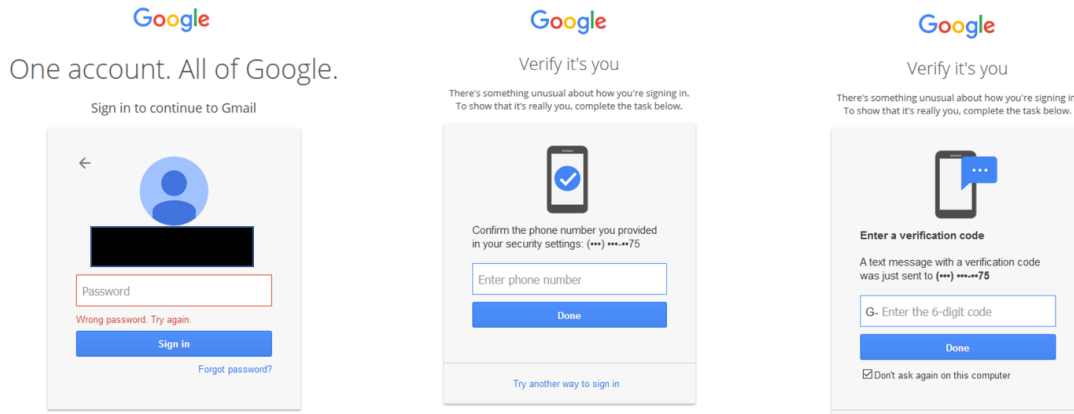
Google

One account. All of Google.

Sign in to continue to Gmail

Password

Wrong password. Try again.

Sign in

Forgot password?

Google

Verify it's you

There's something unusual about how you're signing in. To show that it's really you, complete the task below.

Confirm the phone number you provided in your security settings: (•••) •••-••75

Enter phone number

Done

Try another way to sign in

Google

Verify it's you

There's something unusual about how you're signing in. To show that it's really you, complete the task below.

Enter a verification code

A text message with a verification code was just sent to (•••) •••-••75

G- Enter the 6-digit code

Done

Don't ask again on this computer